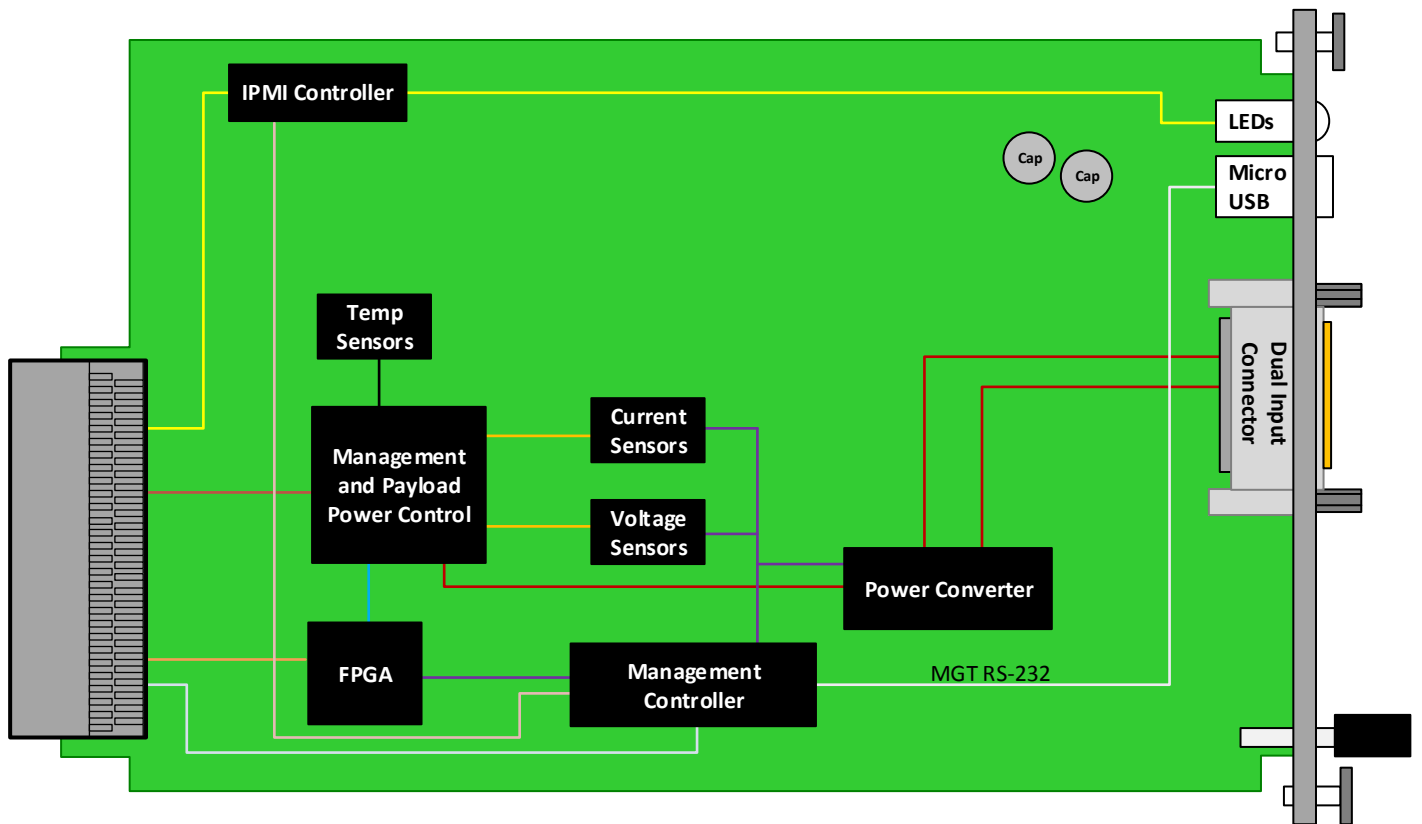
IPMI Controller

LEDs

Cap

Cap

Micro USB

Temp Sensors

Dual Input Connector

Current Sensors

Management and Payload Power Control

Voltage Sensors

Power Converter

FPGA

Management Controller

MGT RS-232